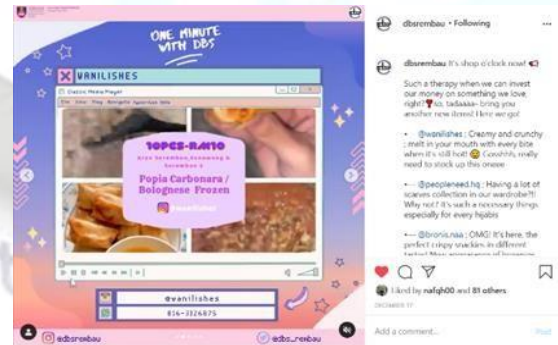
ONE MINUTE WITH DBS

VANILISHES

Classic Media Player

File View Play Navigate Favorites Help

10PCS-RM10

Area Seremban, Senawang & Seremban 2

Popia Carbonara / Bolognese Frozen

@vanilishes

@vanilishes

016-3326875

@dbsrembau

@dbs_rembau

dbsrembau • Following

dbsrembau It's shop o'clock now!

Such a therapy when we can invest our money on something we love right? so, tadaaaa~ bring you another new items! Here we go!

• — @vanilishes : Creamy and crunchy ; melt in your mouth with every bite when it's still hot! Ooohhh, really need to stock up this oneee

• — @peopleneed.hq : Having a lot of scarves collection in our wardrobe?! Why not? It's such a necessary things especially for every hijabs

• — @bronis.naa : OMG! It's here, the perfect crispy snackies in different tastes! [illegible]

Liked by nafqh00 and 81 others

DECEMBER 17

Add a comment...

Post